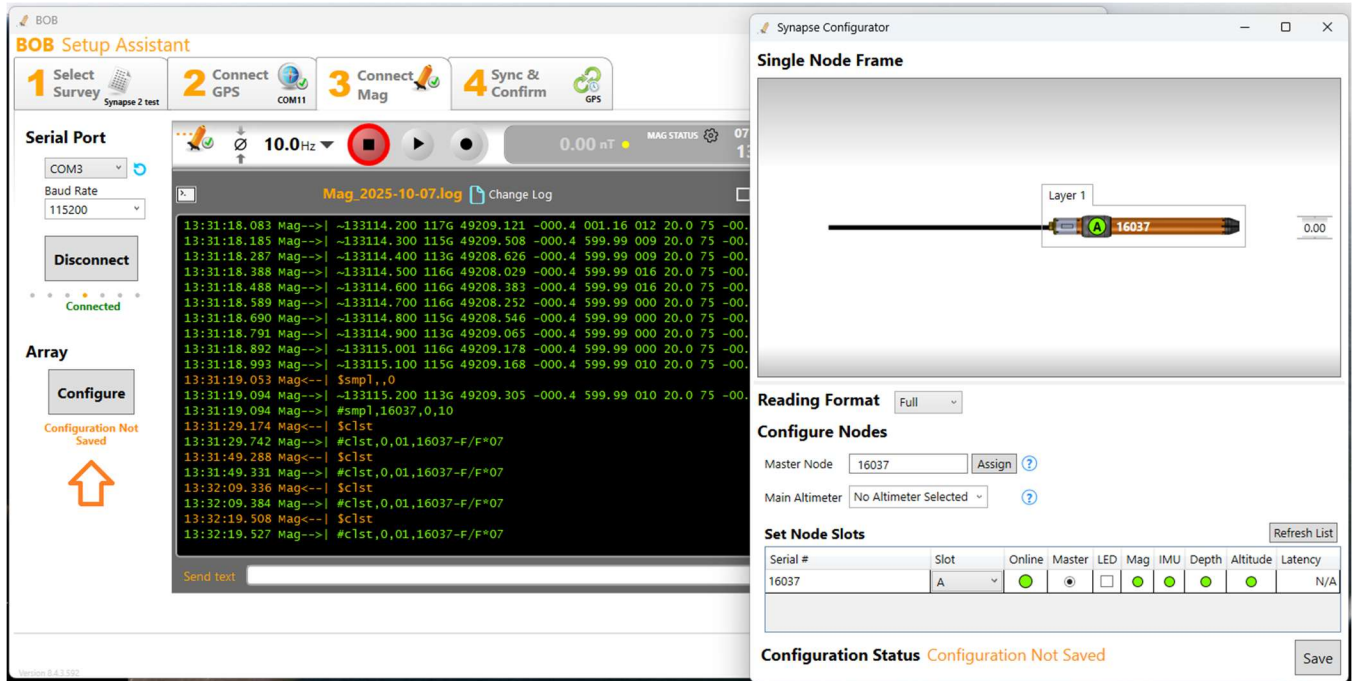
BOB

BOB Setup Assistant

1 Select Survey Synapse 2 test
2 Connect GPS COM11
3 Connect Mag
4 Sync & Confirm GPS

Serial Port
COM3
Baud Rate
115200
Disconnect
Connected

Array
Configure
Configuration Not Saved

10.0Hz
0.00 nT
MAG STATUS
07
13

Mag_2025-10-07.log Change Log

13:31:18.083 Mag-->| ~133114.200 117G 49209.121 -000.4 001.16 012 20.0 75 -00.
13:31:18.185 Mag-->| ~133114.300 115G 49209.508 -000.4 599.99 009 20.0 75 -00.
13:31:18.287 Mag-->| ~133114.400 113G 49208.626 -000.4 599.99 009 20.0 75 -00.
13:31:18.388 Mag-->| ~133114.500 116G 49208.029 -000.4 599.99 016 20.0 75 -00.
13:31:18.488 Mag-->| ~133114.600 116G 49208.383 -000.4 599.99 016 20.0 75 -00.
13:31:18.589 Mag-->| ~133114.700 116G 49208.252 -000.4 599.99 000 20.0 75 -00.
13:31:18.690 Mag-->| ~133114.800 115G 49208.546 -000.4 599.99 000 20.0 75 -00.
13:31:18.791 Mag-->| ~133114.900 113G 49209.065 -000.4 599.99 000 20.0 75 -00.
13:31:18.892 Mag-->| ~133115.001 116G 49209.178 -000.4 599.99 000 20.0 75 -00.
13:31:18.993 Mag-->| ~133115.100 116G 49209.168 -000.4 599.99 010 20.0 75 -00.
13:31:19.053 Mag<--| $smpl,,0
13:31:19.094 Mag-->| ~133115.200 113G 49209.305 -000.4 599.99 010 20.0 75 -00.
13:31:19.094 Mag-->| #smpl,16037,0,10
13:31:29.174 Mag<--| $clst
13:31:29.742 Mag-->| #clst,0,01,16037-F/F*07
13:31:49.288 Mag<--| $clst
13:31:49.331 Mag-->| #clst,0,01,16037-F/F*07
13:32:09.336 Mag<--| $clst
13:32:09.384 Mag-->| #clst,0,01,16037-F/F*07
13:32:19.508 Mag<--| $clst
13:32:19.527 Mag-->| #clst,0,01,16037-F/F*07

Send text

Version 8.4.3.592

Synapse Configurator

Single Node Frame
Layer 1
A 16037
0.00

Reading Format Full
Configure Nodes
Master Node 16037 Assign ?
Main Altimeter No Altimeter Selected ?

Set Node Slots
Refresh List

| Serial # | Slot | Online | Master | LED | Mag | IMU | Depth | Altitude | Latency |
|---|---|---|---|---|---|---|---|---|---|
| 16037 | A | | | | | | | | N/A |

Configuration Status Configuration Not Saved
Save